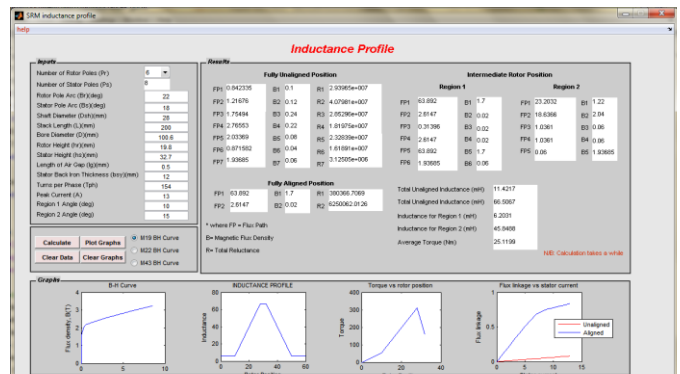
SRM inductance profile

help

Inductance Profile

Inputs

Number of Rotor Poles (Pr) 6
Number of Stator Poles (Ps) 8
Rotor Pole Arc (Br)(deg) 22
Stator Pole Arc (Bs)(deg) 18
Shaft Diameter (Dsh)(mm) 28
Stack Length (L)(mm) 200
Bore Diameter (D)(mm) 100.6
Rotor Height (hr)(mm) 19.8
Stator Height (hs)(mm) 32.7
Length of Air Gap (lg)(mm) 0.5
Stator Back Iron Thickness (bsy)(mm) 12
Turns per Phase (Tph) 154
Peak Current (A) 13
Region 1 Angle (deg) 18
Region 2 Angle (deg) 15

Calculate
Plot Graphs
Clear Data
Clear Graphs
M19 BH Curve
M22 BH Curve
M43 BH Curve

Results

Fully Unaligned Position

FP1 0.842335 B1 0.1 R1 2.93965e+007
FP2 1.21676 B2 0.12 R2 4.07981e+007
FP3 1.75484 B3 0.24 R3 2.05296e+007
FP4 2.76553 B4 0.22 R4 1.81975e+007
FP5 2.03369 B5 0.08 R5 2.32839e+007
FP6 0.871582 B6 0.04 R6 1.61691e+007
FP7 1.93685 B7 0.06 R7 3.12505e+006

Fully Aligned Position

FP1 63.892 B1 1.7 R1 380366.7069
FP2 2.6147 B2 0.02 R2 8250062.0126

* where FP = Flux Path
B= Magnetic Flux Density
R= Total Reluctance

Intermediate Rotor Position

Region 1

FP1 63.892 B1 1.7
FP2 2.6147 B2 0.02
FP3 0.31396 B3 0.02
FP4 2.6147 B4 0.02
FP5 63.892 B5 1.7
FP6 1.93685 B6 0.06

Region 2

FP1 23.2032 B1 1.22
FP2 18.6366 B2 2.04
FP3 1.0361 B3 0.06
FP4 1.0361 B4 0.06
FP5 0.06 B5 1.93685

Total Unaligned Inductance (mH) 11.4217
Total Unaligned Inductance (mH) 66.5067
Inductance for Region 1 (mH) 6.2031
Inductance for Region 2 (mH) 45.8468
Average Torque (Nm) 25.1199

NB: Calculation takes a while

Graphs

B-H Curve
Flux density, B(T)
3
2
1
0
0 5 10

INDUCTANCE PROFILE
Inductance
80
60
40
20
0
0 20 40 60

Torque vs rotor position
Torque
300
200
100
0
0 10 20 30 40

Flux linkage vs stator current
Flux linkage
Unaligned
Aligned
0 5 10 15